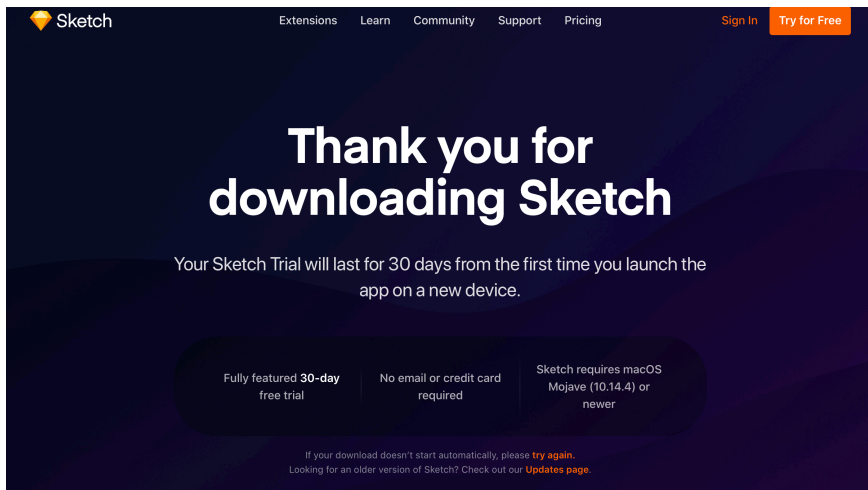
Sketch

Extensions Learn Community Support Pricing

Sign In Try for Free

Thank you for downloading Sketch

Your Sketch Trial will last for 30 days from the first time you launch the app on a new device.

Fully featured 30-day free trial

No email or credit card required

Sketch requires macOS Mojave (10.14.4) or newer

If your download doesn't start automatically, please try again.
Looking for an older version of Sketch? Check out our Updates page.